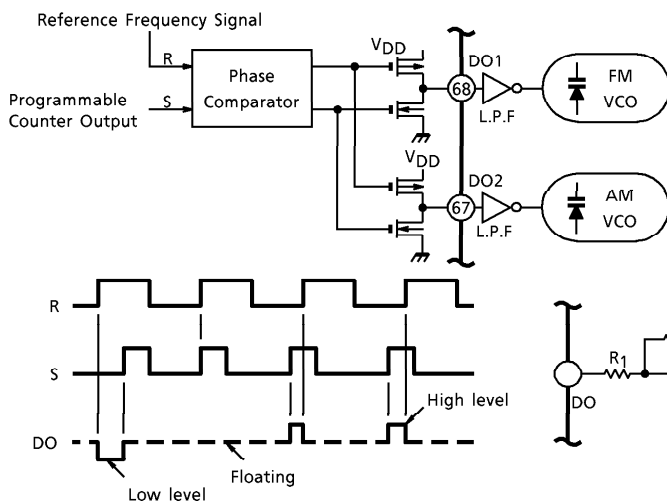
Reference Frequency Signal

R

S

Programmable Counter Output

Phase Comparator

$V_{DD}$

$V_{DD}$

68

DO1

L.P.F

FM VCO

67

DO2

L.P.F

AM VCO

R

S

DO

High level

Floating

Low level

DO

$R_1$